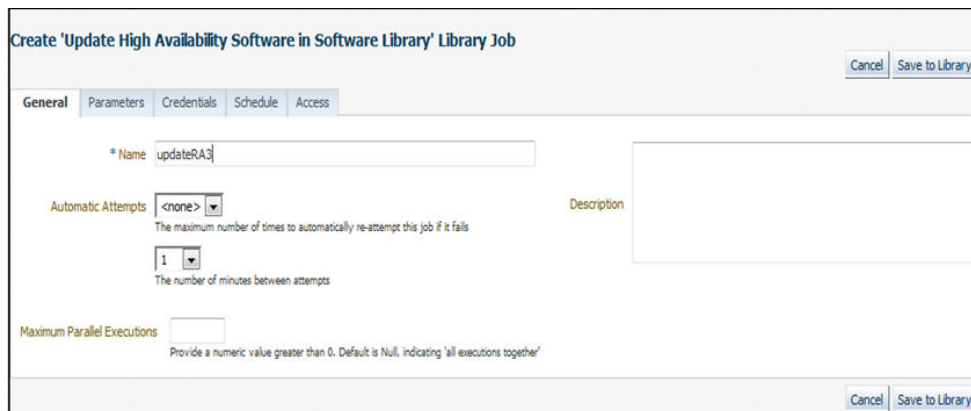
Create 'Update High Availability Software in Software Library' Library Job

Cancel | Save to Library

General | Parameters | Credentials | Schedule | Access

* Name updateRA3

Automatic Attempts <none>

The maximum number of times to automatically re-attempt this job if it fails

1

The number of minutes between attempts

Description

Maximum Parallel Executions

Provide a numeric value greater than 0. Default is Null, indicating 'all executions together'

Cancel | Save to Library